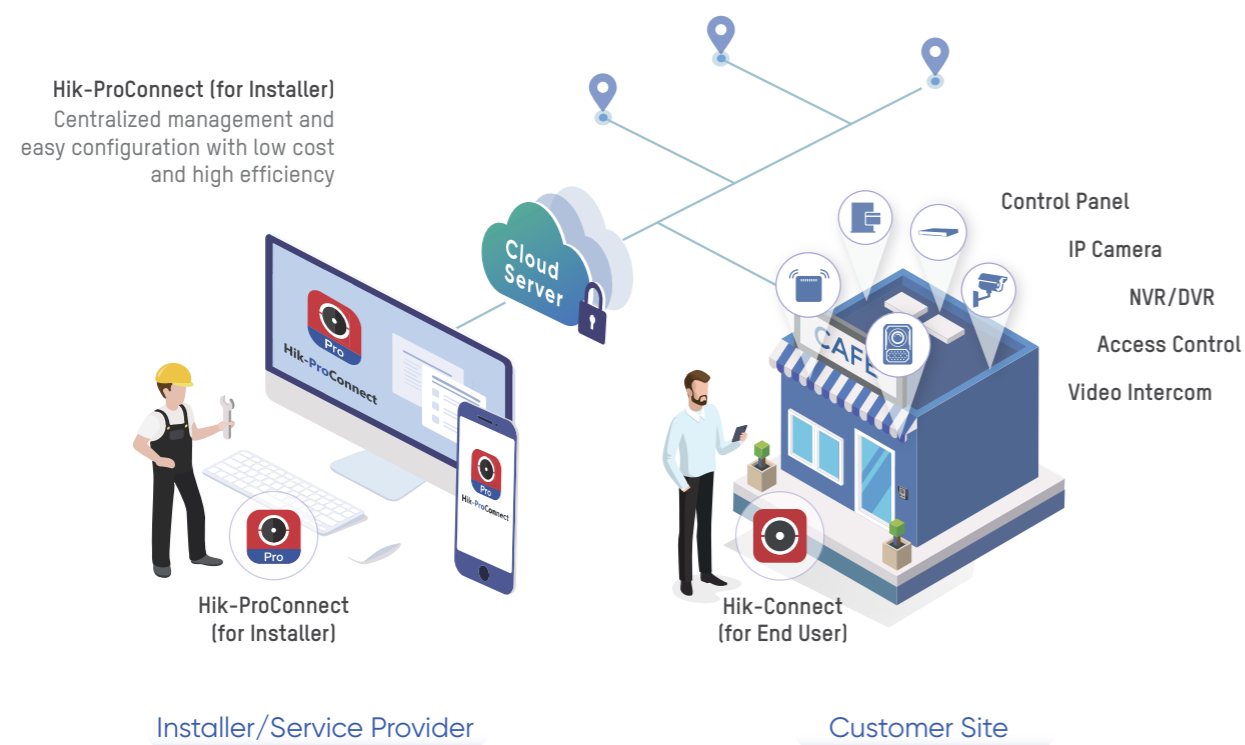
Hik-ProConnect (for Installer)
Centralized management and easy configuration with low cost and high efficiency

Cloud Server

Control Panel
IP Camera
NVR/DVR
Access Control
Video Intercom

CAFE

Pro
Hik-ProConnect

Pro
Hik-ProConnect

Pro
Hik-ProConnect
(for Installer)

Hik-Connect
(for End User)

Installer/Service Provider

Customer Site